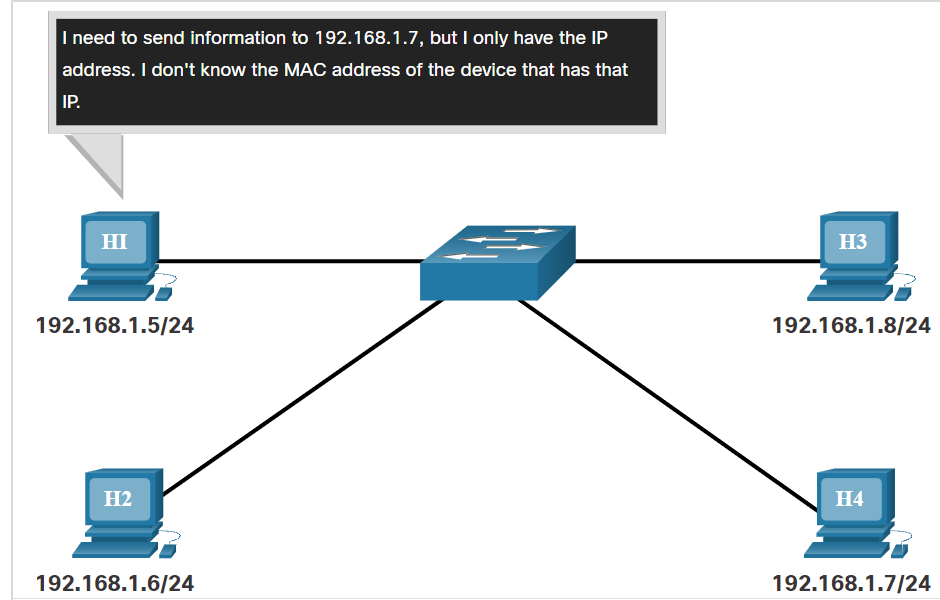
I need to send information to 192.168.1.7, but I only have the IP address. I don't know the MAC address of the device that has that IP.

HI

192.168.1.5/24

H3

192.168.1.8/24

H2

192.168.1.6/24

H4

192.168.1.7/24